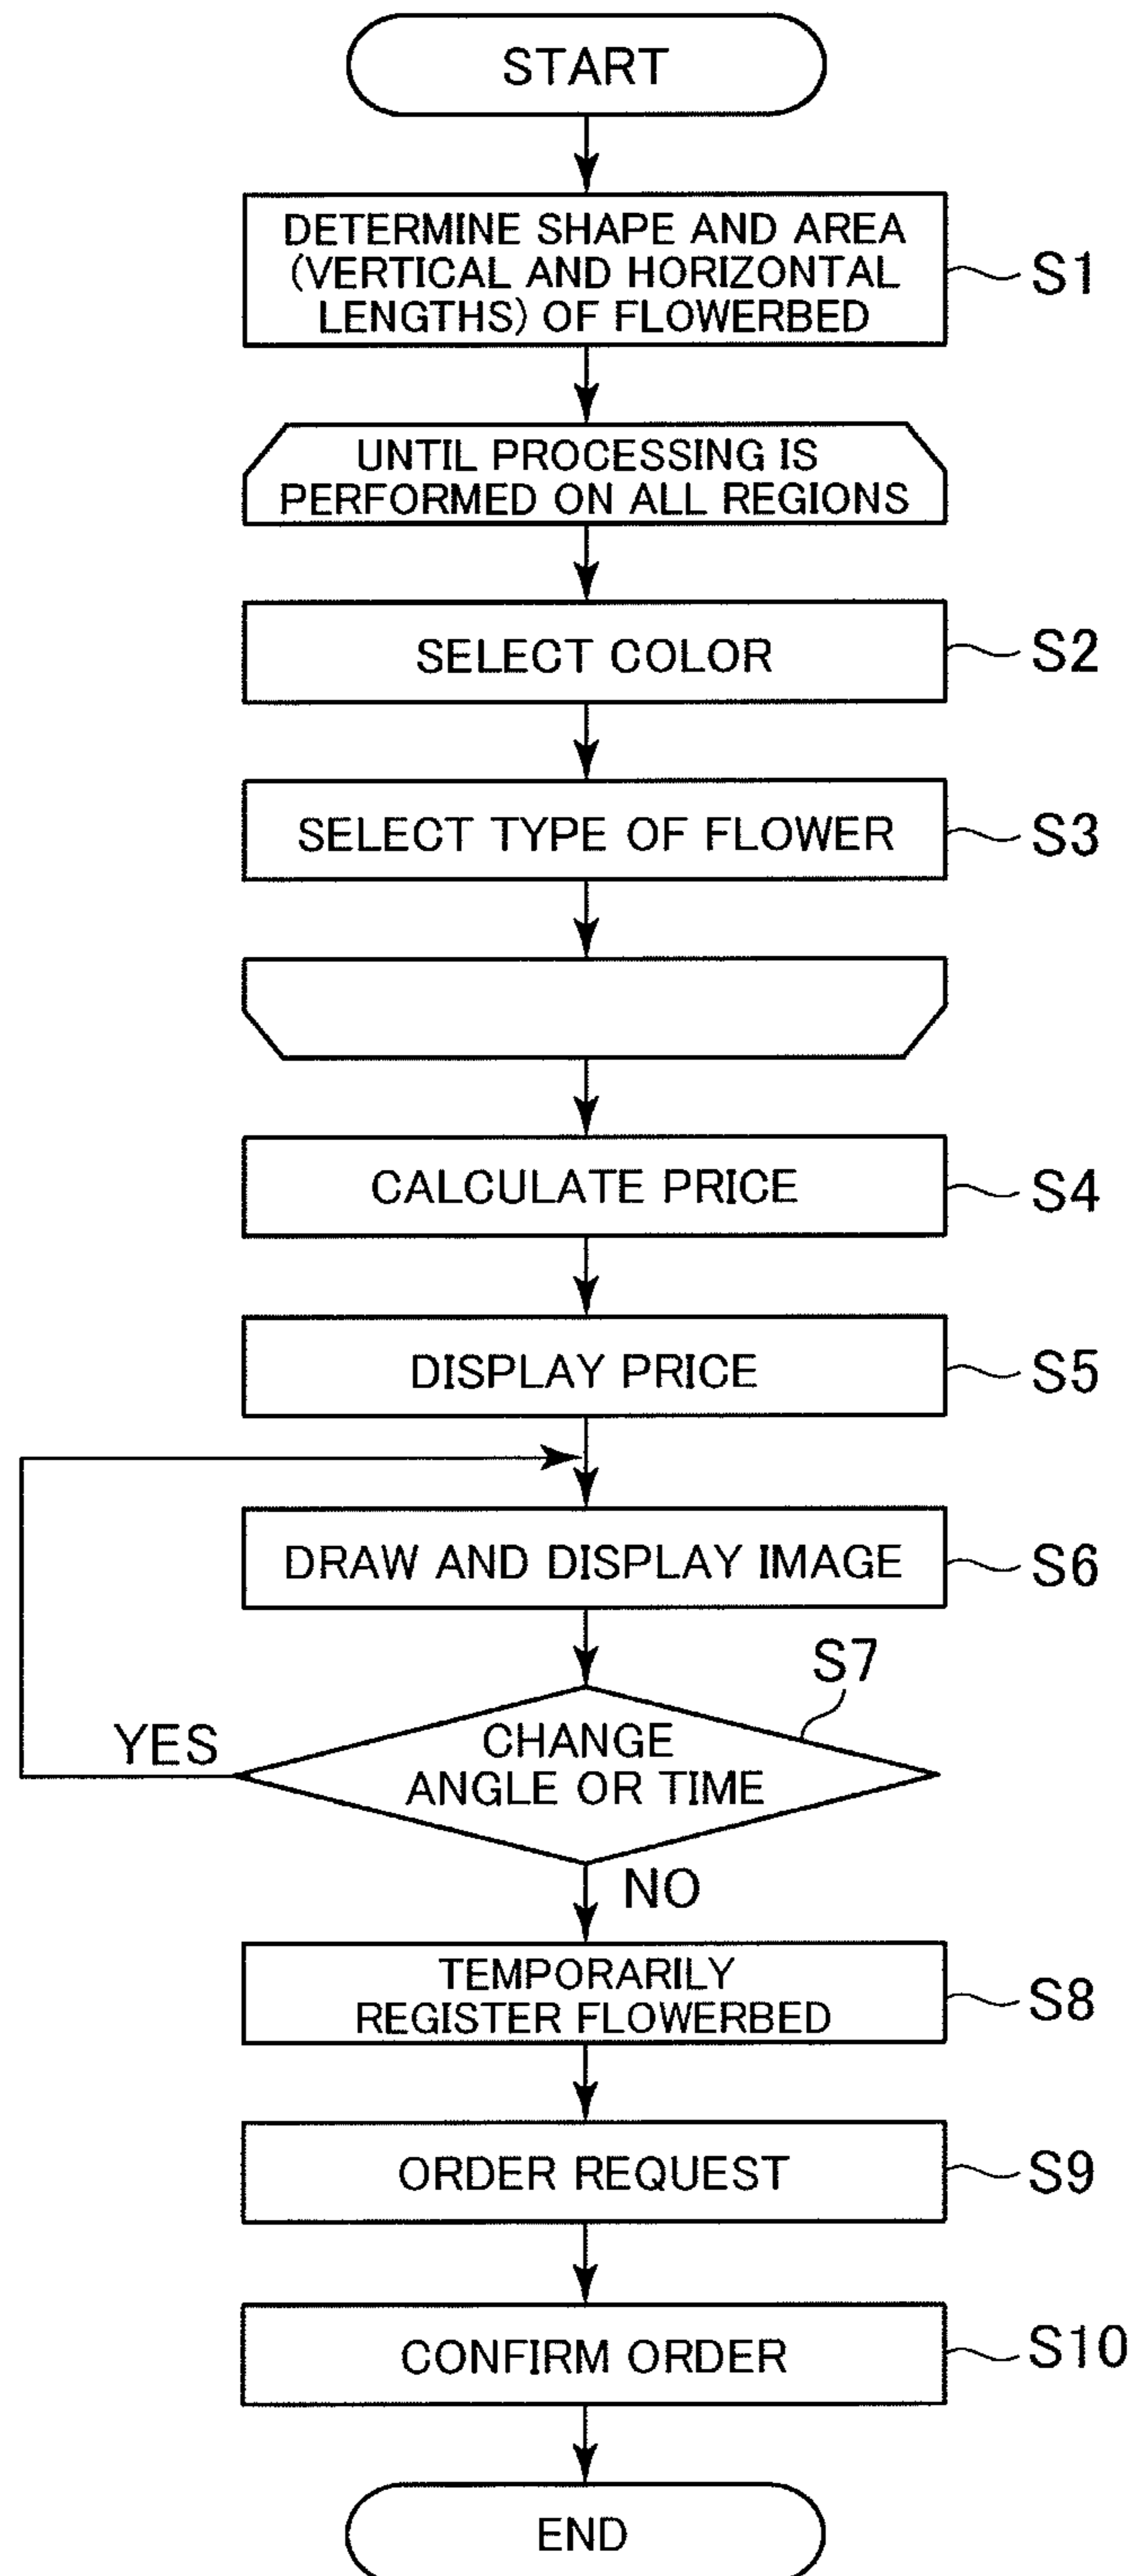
START

DETERMINE SHAPE AND AREA (VERTICAL AND HORIZONTAL LENGTHS) OF FLOWERBED

S1

UNTIL PROCESSING IS PERFORMED ON ALL REGIONS

SELECT COLOR

S2

SELECT TYPE OF FLOWER

S3

CALCULATE PRICE

S4

DISPLAY PRICE

S5

DRAW AND DISPLAY IMAGE

S6

S7

CHANGE ANGLE OR TIME

YES

NO

TEMPORARILY REGISTER FLOWERBED

S8

ORDER REQUEST

S9

CONFIRM ORDER

S10

END